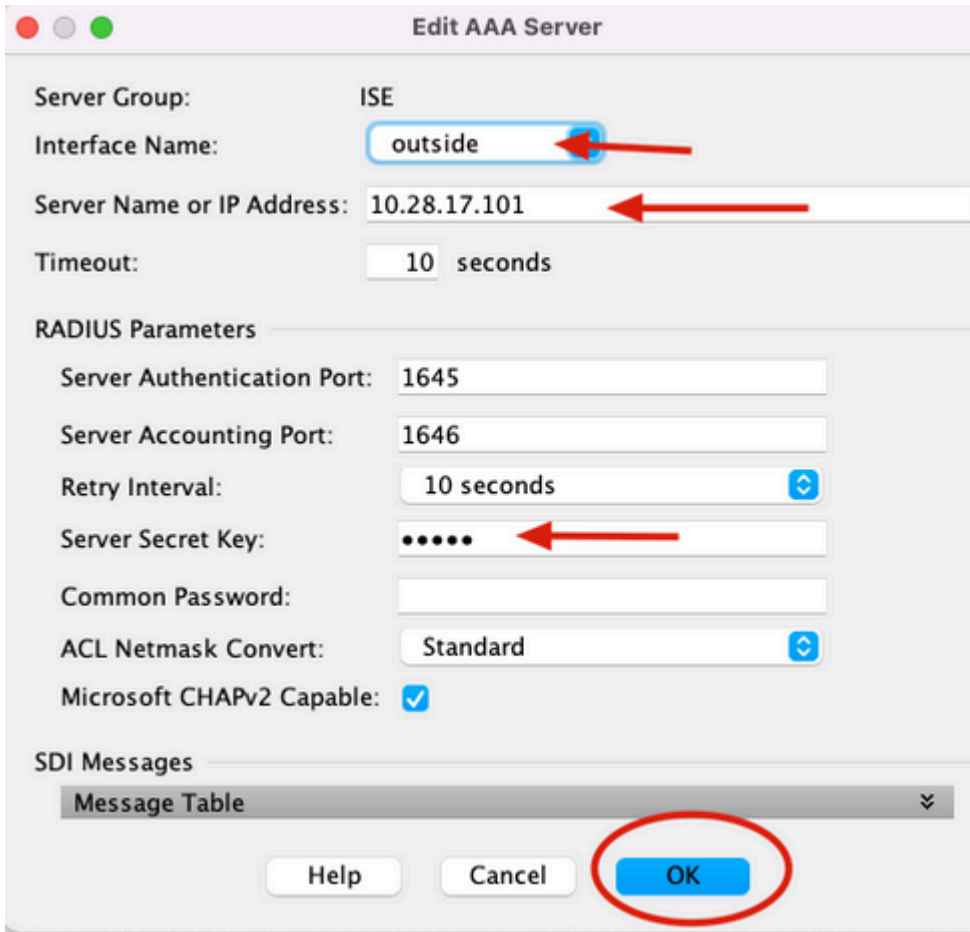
Edit AAA Server

Server Group: ISE
Interface Name: outside
Server Name or IP Address: 10.28.17.101
Timeout: 10 seconds

RADIUS Parameters
Server Authentication Port: 1645
Server Accounting Port: 1646
Retry Interval: 10 seconds
Server Secret Key: •••••
Common Password:
ACL Netmask Convert: Standard
Microsoft CHAPv2 Capable:

SDI Messages
Message Table

Help Cancel OK